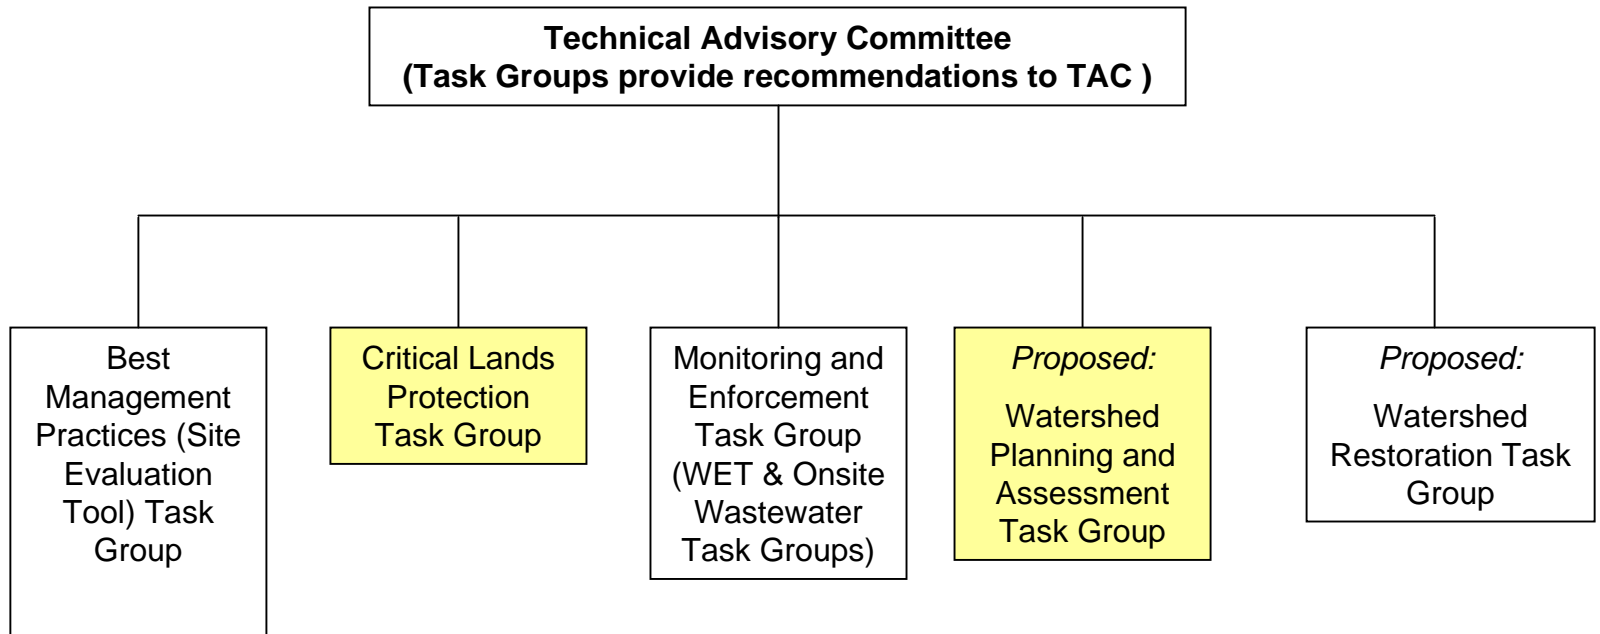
Technical Advisory Committee
(Task Groups provide recommendations to TAC )

Best Management Practices (Site Evaluation Tool) Task Group

Critical Lands Protection Task Group

Monitoring and Enforcement Task Group (WET & Onsite Wastewater Task Groups)

Proposed:

Watershed Planning and Assessment Task Group

Proposed:

Watershed Restoration Task Group